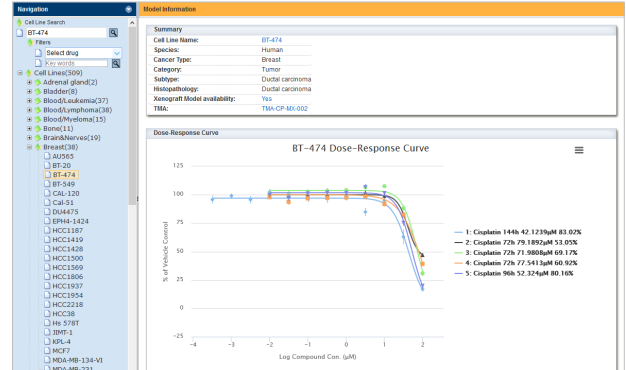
Navigation

Cell Line Search

BT-474

Filters

Select drug

Key words

Cell Lines(309)
Adrenal gland(2)
Bladder(8)
Blood/Leukemia(37)
Blood/Lymphoma(38)
Blood/Myeloma(15)
Bone(11)
Brain&Nerves(19)
Breast(38)
AU565
BT-20
BT-474
BT-549
CAL-120
Cal-51
DU4475
EPH4-1424
HCC1187
HCC1419
HCC1428
HCC1500
HCC1569
HCC1806
HCC1937
HCC1954
HCC2218
HCC38
Hs 578T
JIMT-1
KPL-4
MCF7
MDA-MB-134-VI

Model Information

Summary

| | |
|---|---|
| Cell Line Name: | BT-474 |
| Species: | Human |
| Cancer Type: | Breast |
| Category: | Tumor |
| Subtype: | Ductal carcinoma |
| Histopathology: | Ductal carcinoma |
| Xenograft Model availability: | Yes |
| TMA: | TMA-CP-MX-002 |

Dose-Response Curve

BT-474 Dose-Response Curve

125
100
75
50
25
0
−25

% of Vehicle Control

−4 −3 −2 −1 0 1 2

Log Compound Con. (μM)

1: Cisplatin 144h 42.1239μM 83.02%
2: Cisplatin 72h 79.1892μM 53.05%
3: Cisplatin 72h 71.9808μM 69.17%
4: Cisplatin 72h 77.5413μM 60.92%
5: Cisplatin 96h 52.324μM 80.16%